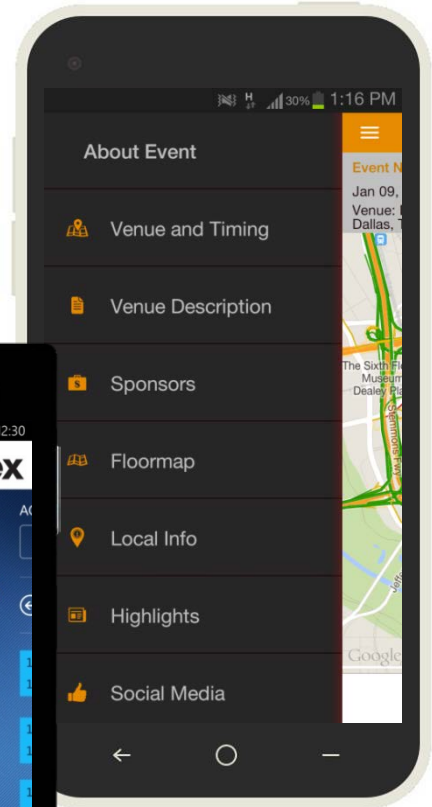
30% 1:16 PM

About Event

Venue and Timing

Venue Description

Sponsors

Floormap

Local Info

Highlights

Social Media

Event N

Jan 09,

Venue:

Dallas,

The Sixth Fl

Museum

Dealey Pl

Google

2:30

ex

AC